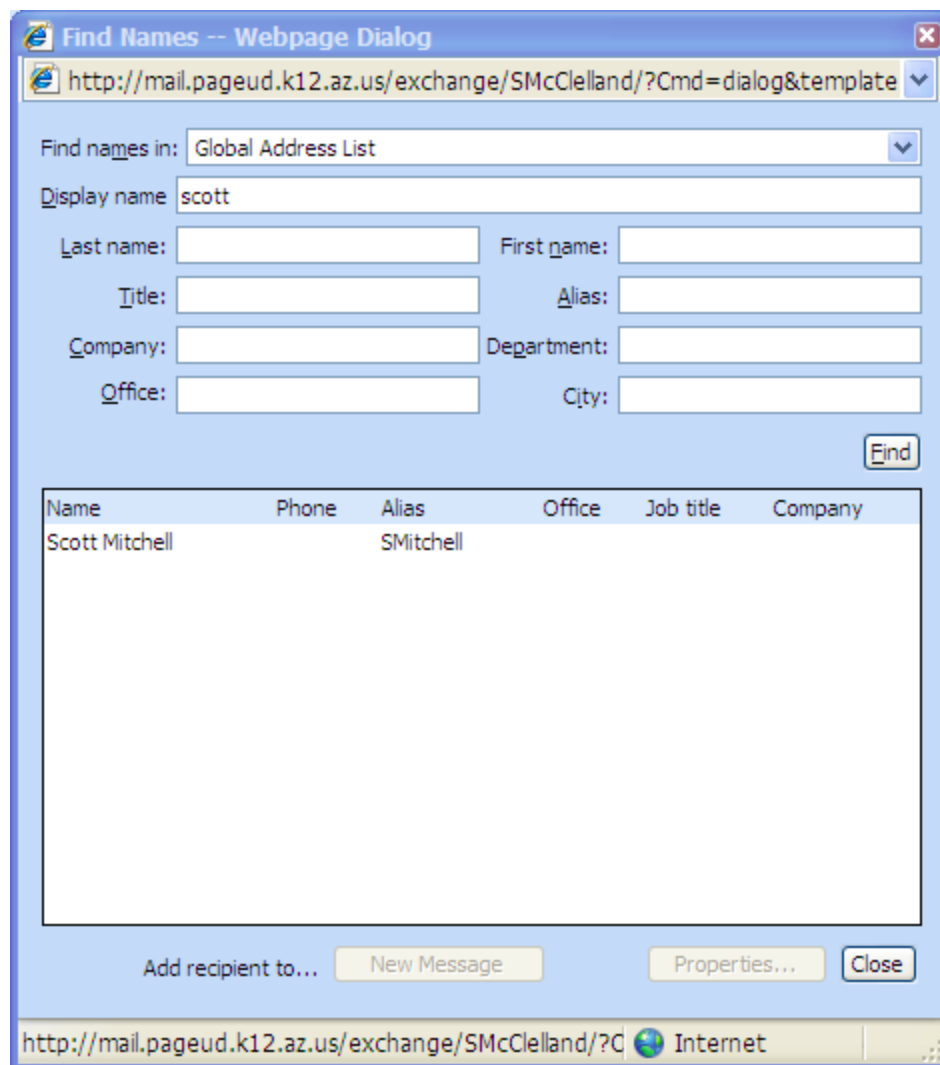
Find Names -- Webpage Dialog

http://mail.pageud.k12.az.us/exchange/SMcClelland/?Cmd=dialog&template

Find names in: Global Address List

Display name scott

Last name:

First name:

Title:

Alias:

Company:

Department:

Office:

City:

Find

| Name | Phone | Alias | Office | Job title | Company |
|---|---|---|---|---|---|
| Scott Mitchell | | SMitchell | | | |

Add recipient to... New Message

Properties...

Close

http://mail.pageud.k12.az.us/exchange/SMcClelland/?C Internet